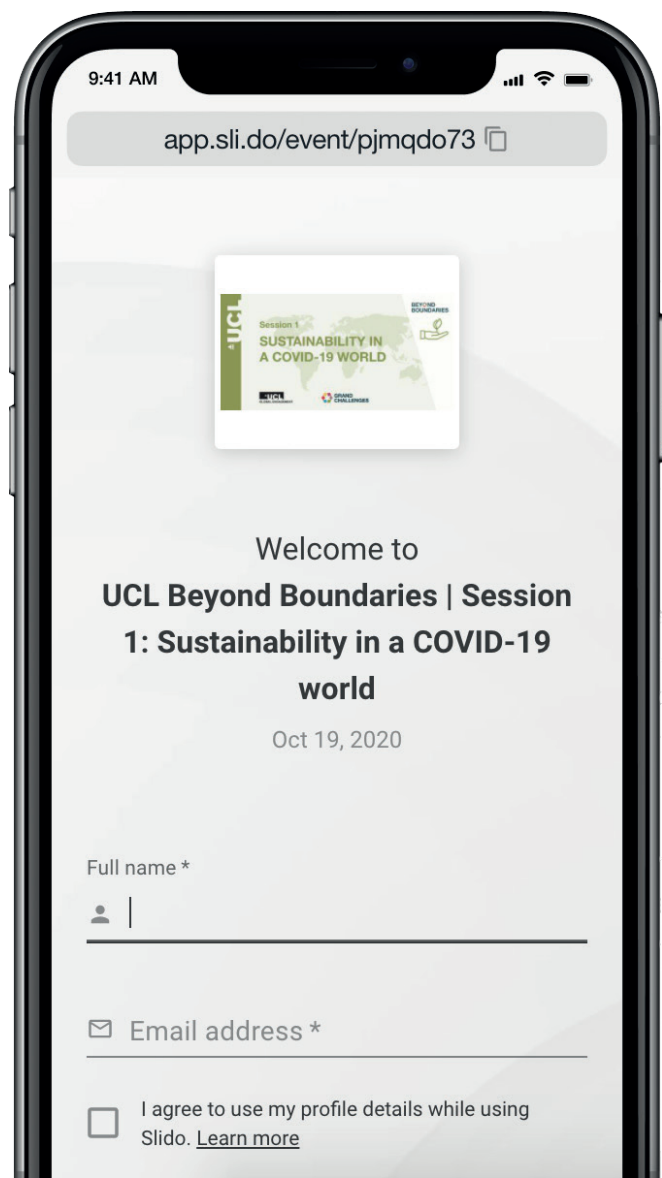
9:41 AM

app.sli.do/event/pjmqdo73

UCL

Session 1
SUSTAINABILITY IN A COVID-19 WORLD

BEYOND BOUNDARIES

UCL

GRAND CHALLENGES

Welcome to
UCL Beyond Boundaries | Session 1: Sustainability in a COVID-19 world

Oct 19, 2020

Full name *

Email address *

I agree to use my profile details while using Slido. Learn more